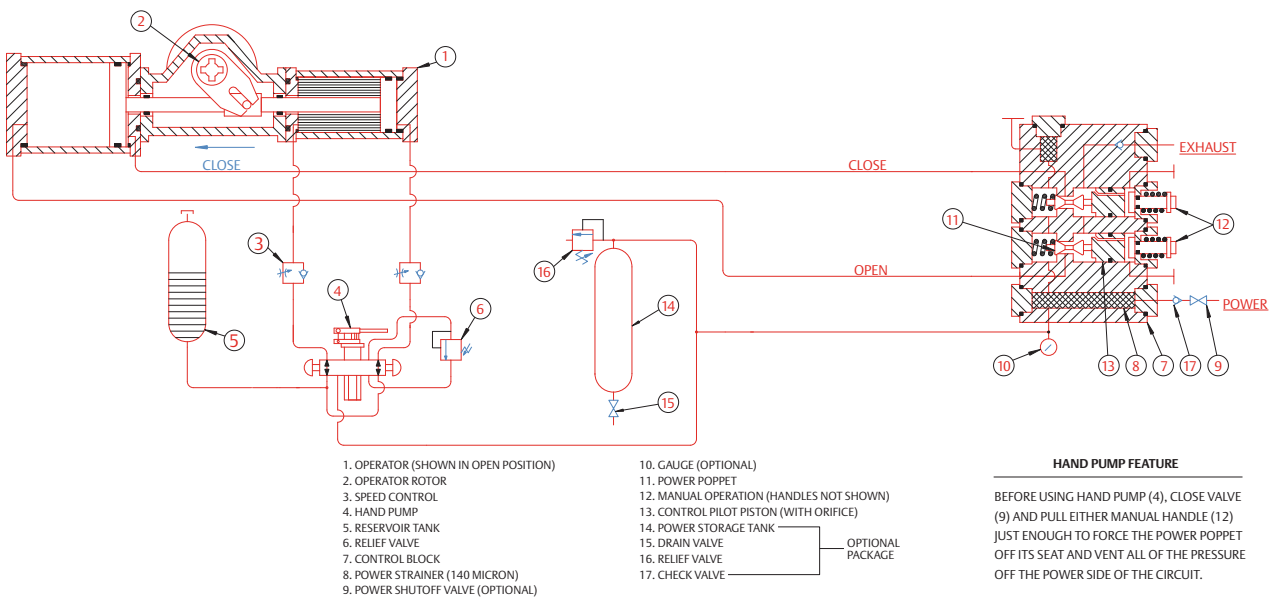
2
1
CLOSE
CLOSE
EXHAUST
12
11
3
4
6
16
14
5
OPEN
POWER
10
13
8
7
17
9
15

1. OPERATOR (SHOWN IN OPEN POSITION)
2. OPERATOR ROTOR
3. SPEED CONTROL
4. HAND PUMP
5. RESERVOIR TANK
6. RELIEF VALVE
7. CONTROL BLOCK
8. POWER STRAINER (140 MICRON)
9. POWER SHUTOFF VALVE (OPTIONAL)

10. GAUGE (OPTIONAL)
11. POWER POPPET
12. MANUAL OPERATION (HANDLES NOT SHOWN)
13. CONTROL PILOT PISTON (WITH ORIFICE)
14. POWER STORAGE TANK
15. DRAIN VALVE
16. RELIEF VALVE
17. CHECK VALVE

OPTIONAL PACKAGE

HAND PUMP FEATURE

BEFORE USING HAND PUMP (4), CLOSE VALVE (9) AND PULL EITHER MANUAL HANDLE (12) JUST ENOUGH TO FORCE THE POWER POPPET OFF ITS SEAT AND VENT ALL OF THE PRESSURE OFF THE POWER SIDE OF THE CIRCUIT.